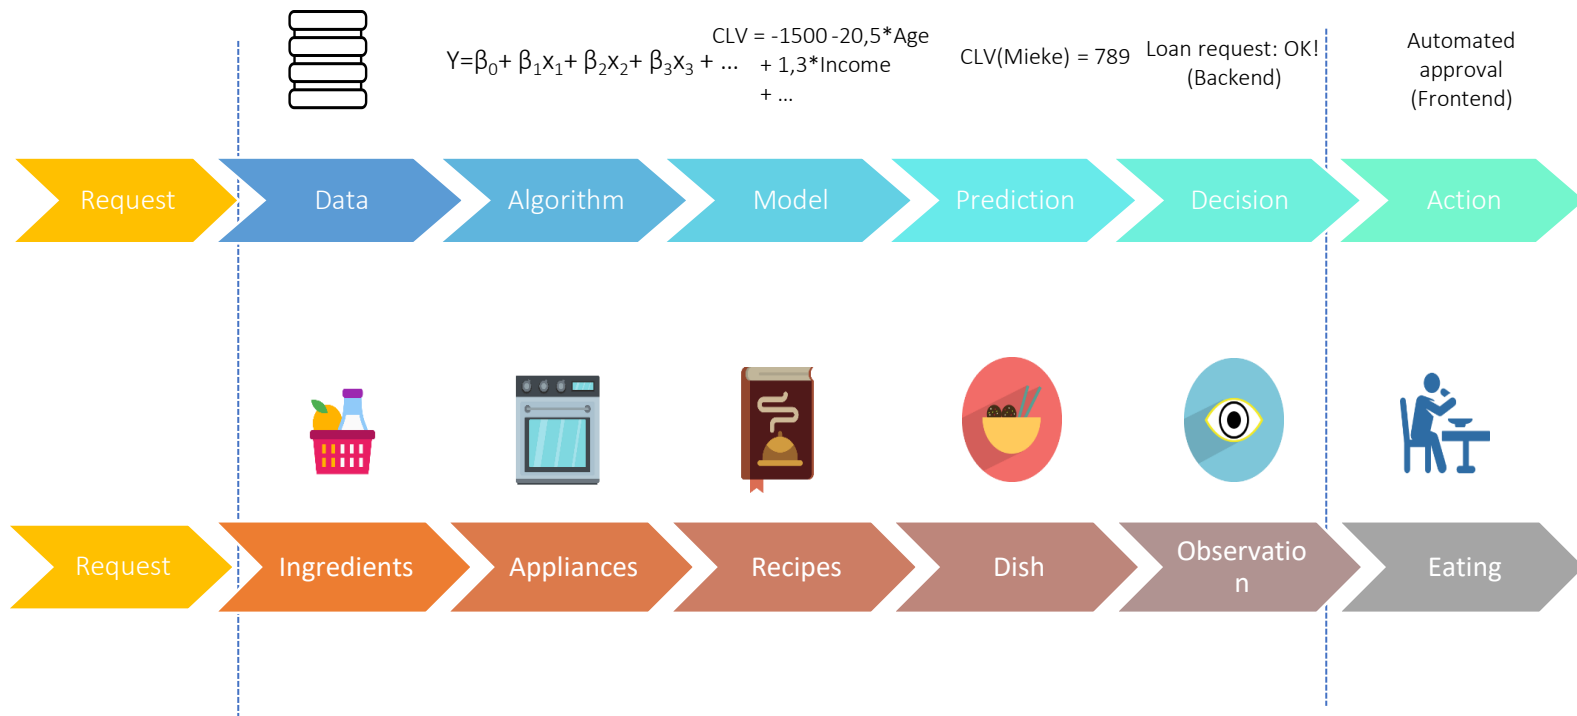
$Y=\beta_0+\beta_1x_1+\beta_2x_2+\beta_3x_3+...$

CLV = -1500 -20,5*Age + 1,3*Income + ...

CLV(Mieke) = 789

Loan request: OK! (Backend)

Automated approval (Frontend)

Request

Data

Algorithm

Model

Prediction

Decision

Action

Request

Ingredients

Appliances

Recipes

Dish

Observatio n

Eating